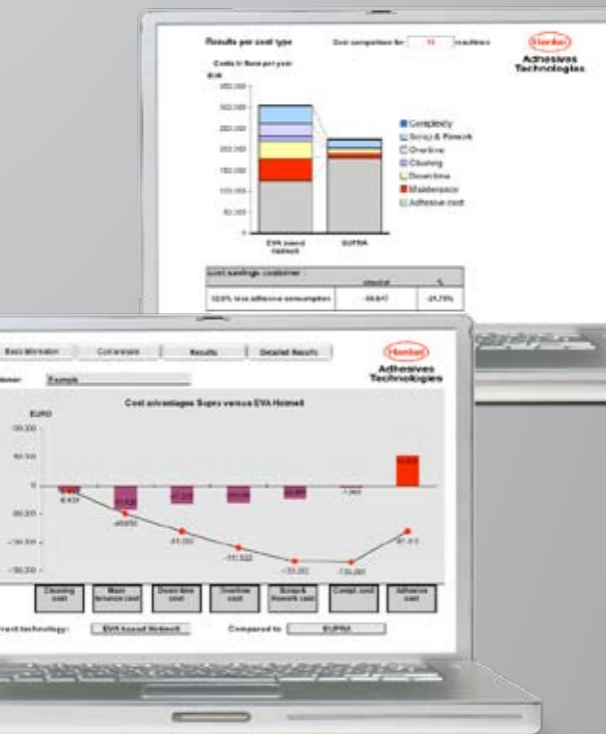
Results per cost type

Cost comparison for 11 machines

Henkel

Adhesives Technologies

Costs in Euro per year

EUR

350.000

300.000

250.000

200.000

150.000

100.000

50.000

0

EVA based Hotmelt

SUPRA

Complexity

Scrap & Rework

Overtime

Cleaning

Down time

Maintenance

Adhesive cost

Cost savings customer :

absolut

%

32,0% less adhesive consumption

-59.847

-21,75%

Basic Information

Cost analysis

Results

Detailed Results

Henkel

Adhesives Technologies

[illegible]stomer

Example

Cost advantages Supra versus EVA Hotmelt

EURO

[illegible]00.000

50.000

0

-50.000

-100.000

-150.000

-8.431

-49.650

-81.050

-111.522

-133.202

-135.067

-1.862

-81.613

Cleaning cost

Maintenance cost

Down time cost

Overtime cost

Scrap & Rework cost

Compl. cost

Adhesive cost

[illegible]rrent technology:

EVA based Hotmelt

Compared to

SUPRA